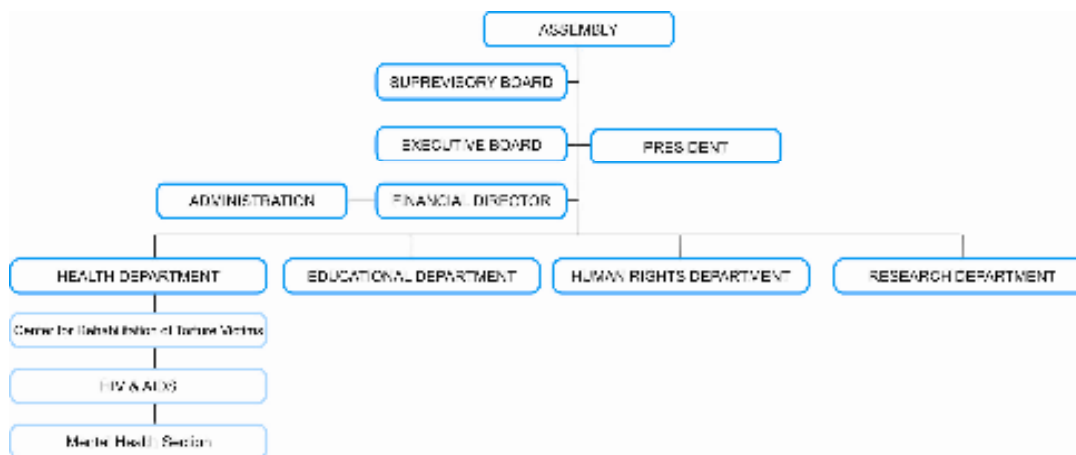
ASSEMBLY

SUPREVISORY BOARD

EXECUTIVE BOARD

PRESIDENT

ADMINISTRATION

FINANCIAL DIRECTOR

HEALTH DEPARTMENT

EDUCATIONAL DEPARTMENT

HUMAN RIGHTS DEPARTMENT

RESEARCH DEPARTMENT

Center for Rehabilitation of Torture Victims

HIV & AIDS

Mental Health Section